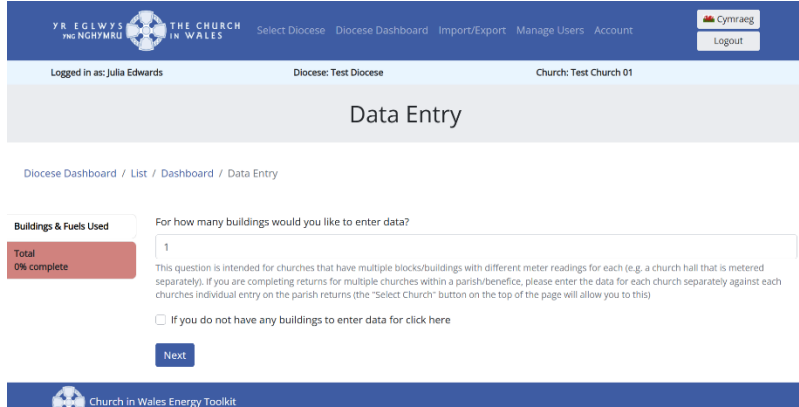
YR EGLWYS YNG NGHYMRU THE CHURCH IN WALES

Select Diocese Diocese Dashboard Import/Export Manage Users Account

Cymraeg

Logout

Logged in as: Julia Edwards Diocese: Test Diocese Church: Test Church 01

Data Entry

Diocese Dashboard / List / Dashboard / Data Entry

Buildings & Fuels Used

Total
0% complete

For how many buildings would you like to enter data?

1

This question is intended for churches that have multiple blocks/buildings with different meter readings for each (e.g. a church hall that is metered separately). If you are completing returns for multiple churches within a parish/benefice, please enter the data for each church separately against each churches individual entry on the parish returns (the "Select Church" button on the top of the page will allow you to this)

If you do not have any buildings to enter data for click here

Next

Church in Wales Energy Toolkit